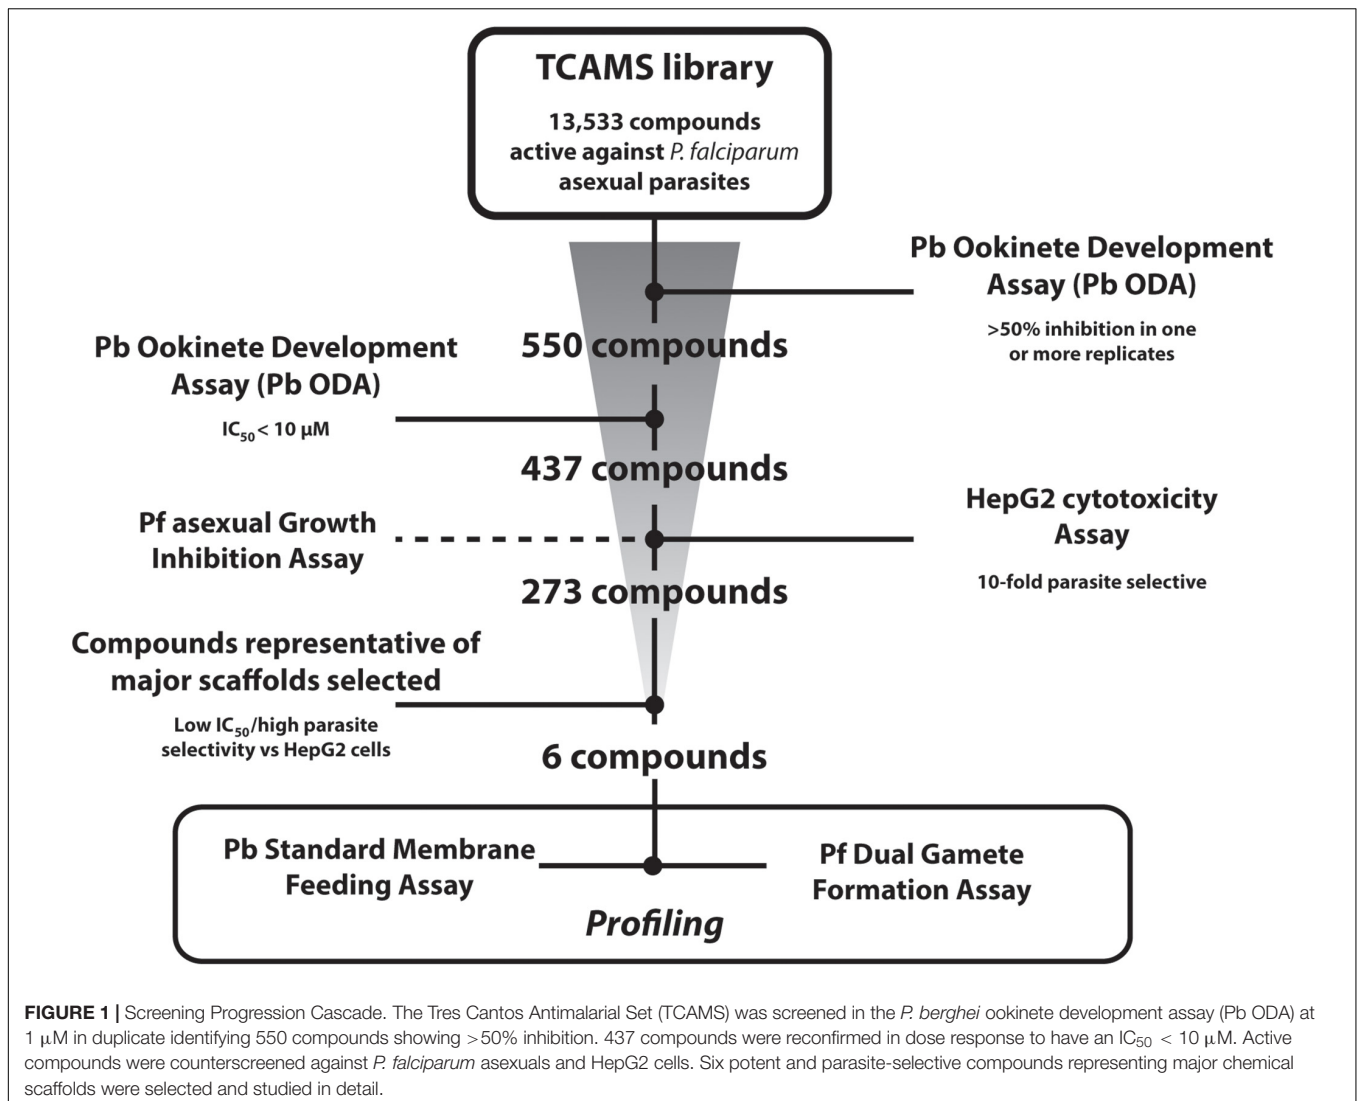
TCAMS library

13,533 compounds active against P. falciparum asexual parasites

Pb Ookinete Development Assay (Pb ODA)

>50% inhibition in one or more replicates

550 compounds

Pb Ookinete Development Assay (Pb ODA)

$IC_{50}$ < 10 μM

437 compounds

Pf asexual Growth Inhibition Assay

HepG2 cytotoxicity Assay

10-fold parasite selective

273 compounds

Compounds representative of major scaffolds selected

Low $IC_{50}$/high parasite selectivity vs HepG2 cells

6 compounds

Pb Standard Membrane Feeding Assay

Pf Dual Gamete Formation Assay

Profiling

FIGURE 1 | Screening Progression Cascade. The Tres Cantos Antimalarial Set (TCAMS) was screened in the P. berghei ookinete development assay (Pb ODA) at 1 μM in duplicate identifying 550 compounds showing >50% inhibition. 437 compounds were reconfirmed in dose response to have an $IC_{50}$ < 10 μM. Active compounds were counterscreened against P. falciparum asexuals and HepG2 cells. Six potent and parasite-selective compounds representing major chemical scaffolds were selected and studied in detail.